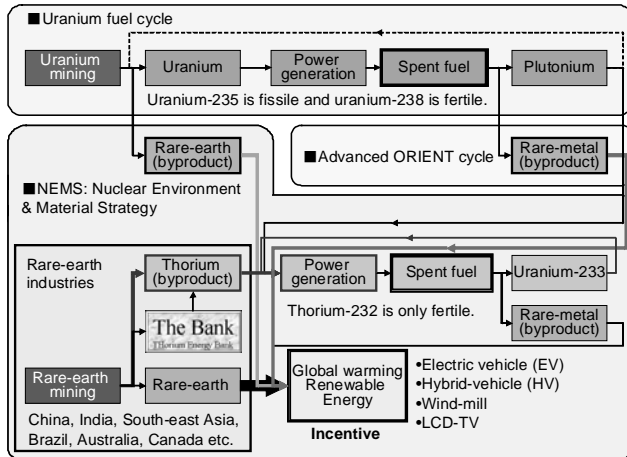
■Uranium fuel cycle

Uranium mining

Uranium

Power generation

Spent fuel

Plutonium

Uranium-235 is fissile and uranium-238 is fertile.

Rare-earth (byproduct)

■Advanced ORIENT cycle

Rare-metal (byproduct)

■NEMS: Nuclear Environment & Material Strategy

Rare-earth industries

Thorium (byproduct)

Power generation

Spent fuel

Uranium-233

The Bank
Thorium Energy Bank

Thorium-232 is only fertile.

Rare-metal (byproduct)

Rare-earth mining

Rare-earth

Global warming Renewable Energy

Incentive

•Electric vehicle (EV)
•Hybrid-vehicle (HV)
•Wind-mill
•LCD-TV

China, India, South-east Asia, Brazil, Australia, Canada etc.